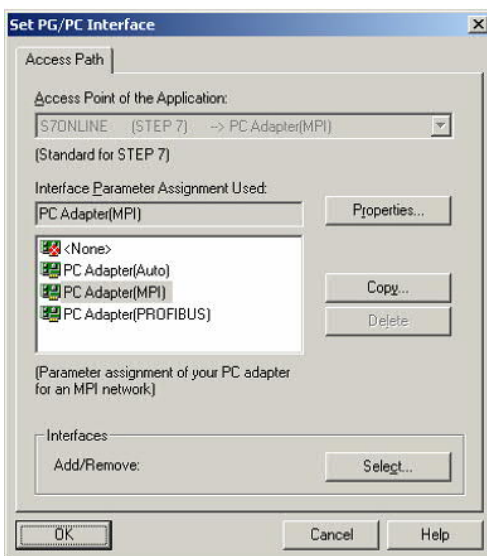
Set PG/PC Interface

Access Path

Access Point of the Application:

S7ONLINE (STEP 7) --> PC Adapter(MPI)

(Standard for STEP 7)

Interface Parameter Assignment Used:

PC Adapter(MPI)

Properties...

<None>
PC Adapter(Auto)
PC Adapter(MPI)
PC Adapter(PROFIBUS)

Copy...

Delete

(Parameter assignment of your PC adapter for an MPI network)

Interfaces

Add/Remove:

Select...

OK

Cancel

Help